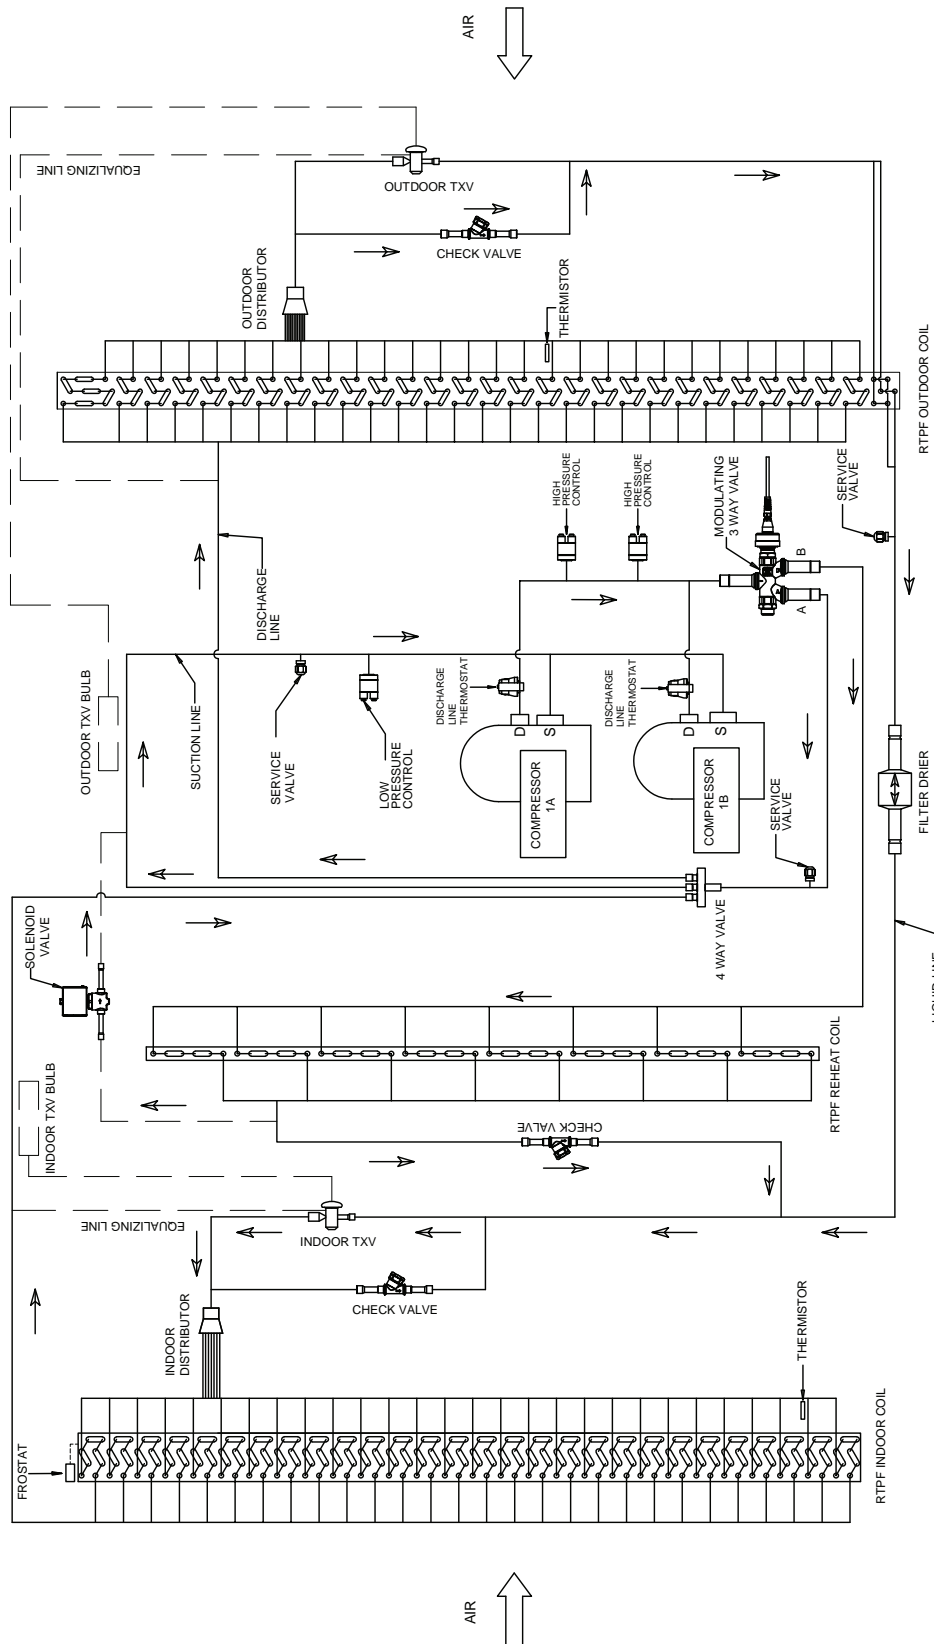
AIR

EQUALIZING LINE

OUTDOOR TXV

CHECK VALVE

OUTDOOR DISTRIBUTOR

THERMISTOR

RTPF OUTDOOR COIL

HIGH PRESSURE CONTROL

HIGH PRESSURE CONTROL

MODULATING 3 WAY VALVE

SERVICE VALVE

B

A

DISCHARGE LINE

DISCHARGE LINE THERMOSTAT

DISCHARGE LINE THERMOSTAT

D S

D S

OUTDOOR TXV BULB

SUCTION LINE

SERVICE VALVE

LOW PRESSURE CONTROL

COMPRESSOR 1A

COMPRESSOR 1B

SERVICE VALVE

FILTER DRIER

LIQUID LINE

SOLENOID VALVE

4 WAY VALVE

INDOOR TXV BULB

RTPF REHEAT COIL

CHECK VALVE

EQUALIZING LINE

INDOOR TXV

CHECK VALVE

INDOOR DISTRIBUTOR

THERMISTOR

FROSTAT

RTPF INDOOR COIL

AIR